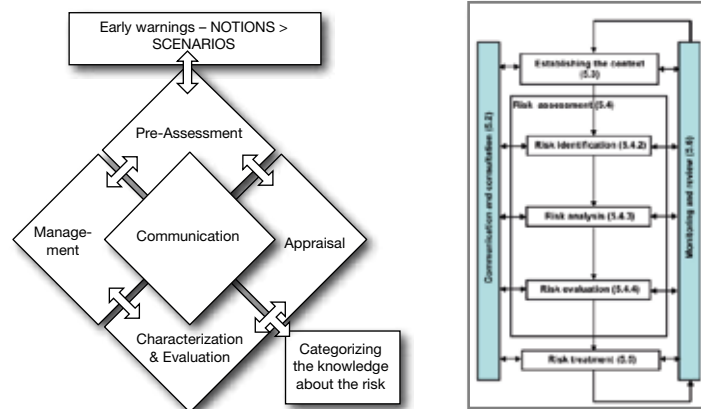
Early warnings – NOTIONS > SCENARIOS

Pre-Assessment

Management

Communication

Appraisal

Characterization & Evaluation

Categorizing the knowledge about the risk

Communication and consultation (5.2)

Establishing the context (5.3)

Risk assessment (5.4)

Risk identification (5.4.2)

Risk analysis (5.4.3)

Risk evaluation (5.4.4)

Risk treatment (5.5)

Monitoring and review (5.6)